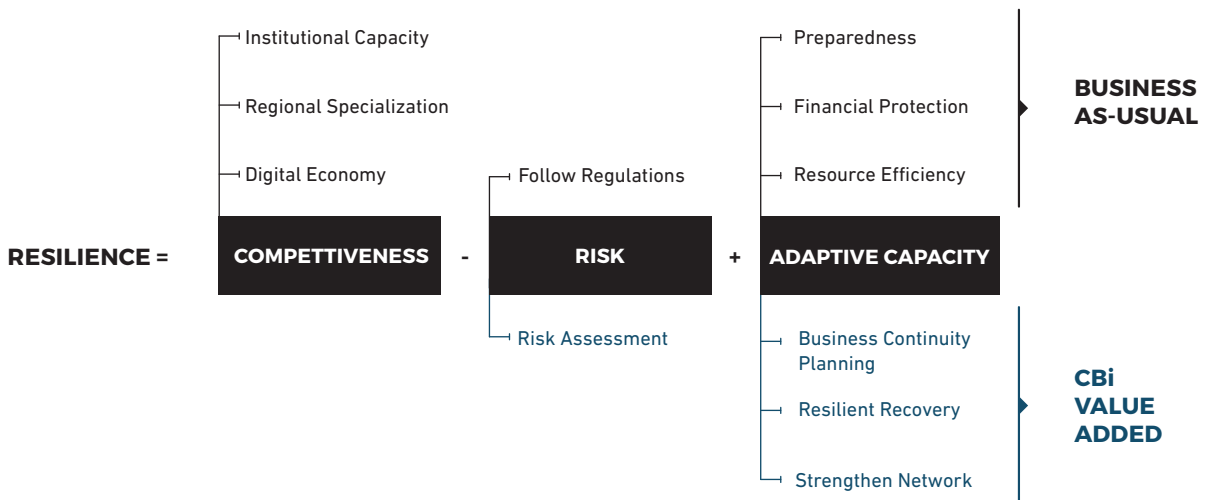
Institutional Capacity

Regional Specialization

Digital Economy

Follow Regulations

Preparedness

Financial Protection

Resource Efficiency

BUSINESS AS-USUAL

RESILIENCE = COMPETTIVENESS - RISK + ADAPTIVE CAPACITY

Risk Assessment

Business Continuity Planning

Resilient Recovery

Strengthen Network

CBi VALUE ADDED